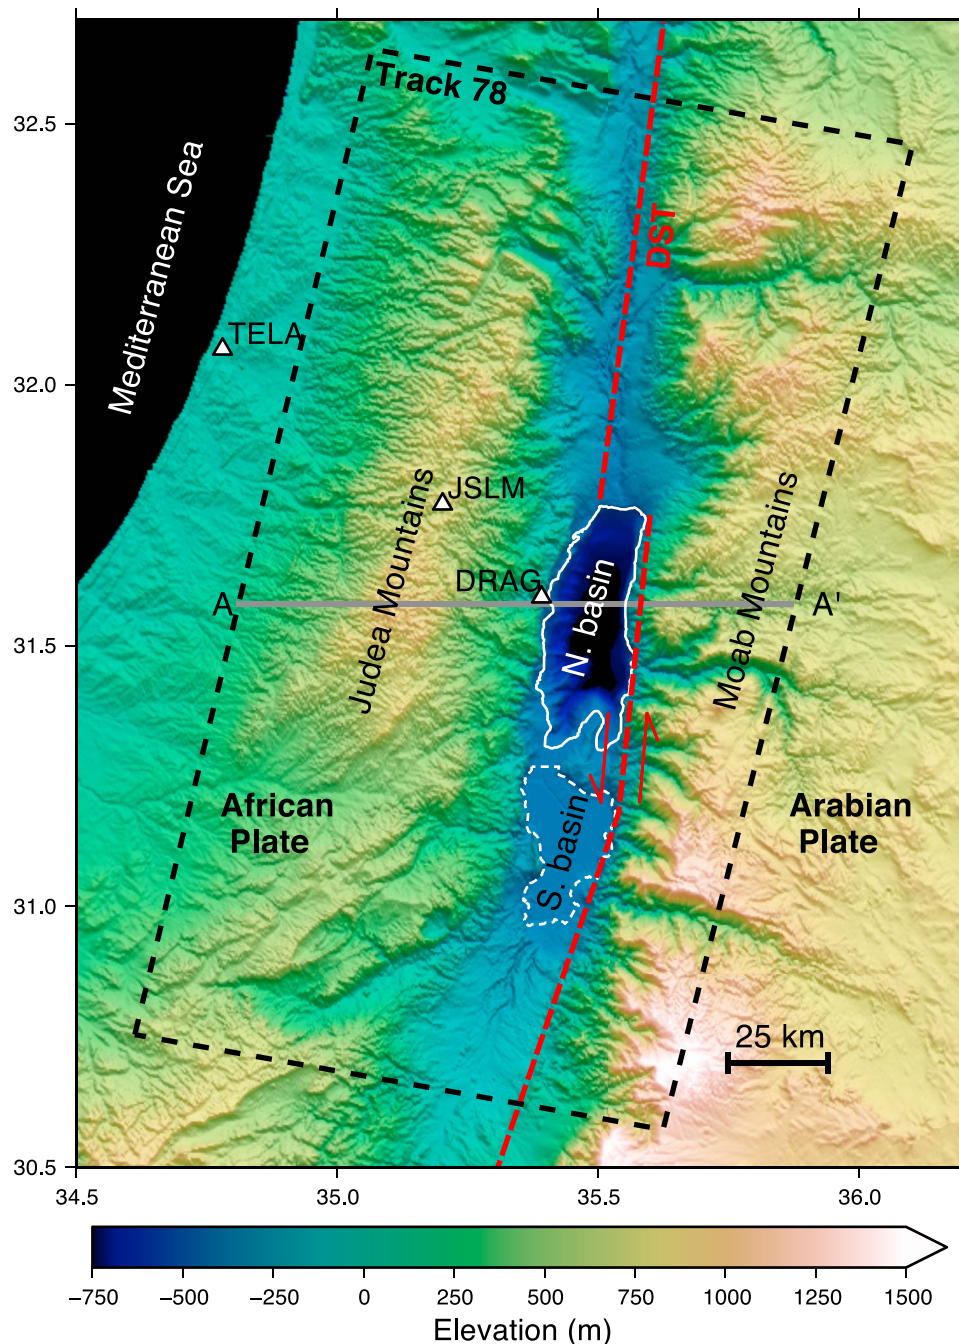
Track 78
Mediterranean Sea
DST
TELA
JSLM
Judea Mountains
DRAG
N. basin
Moab Mountains
A
A'
African Plate
Arabian Plate
S. basin
25 km
32.5
32.0
31.5
31.0
30.5
34.5
35.0
35.5
36.0
−750
−500
−250
0
250
500
750
1000
1250
1500
Elevation (m)